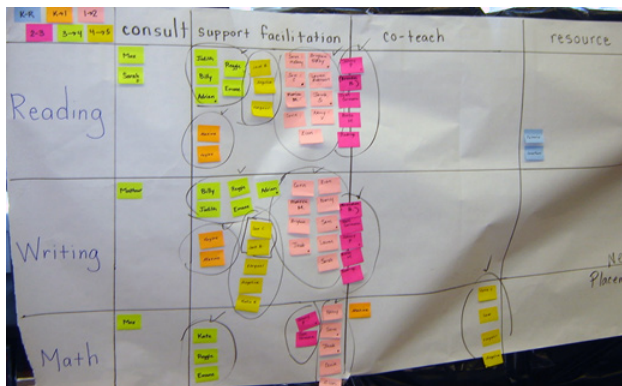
K-K K+1 1-2
2-3 3-4 4-5

consult | support facilitation | co-teach | resource

Reading
Max
Sarah
Justin
Billy
Adrian
Roger
Emma

Writing
Mother
Billy
Justin
Roger
Emma
Adrian

Math
Max
Katie
Roger
Emma

No
Placem